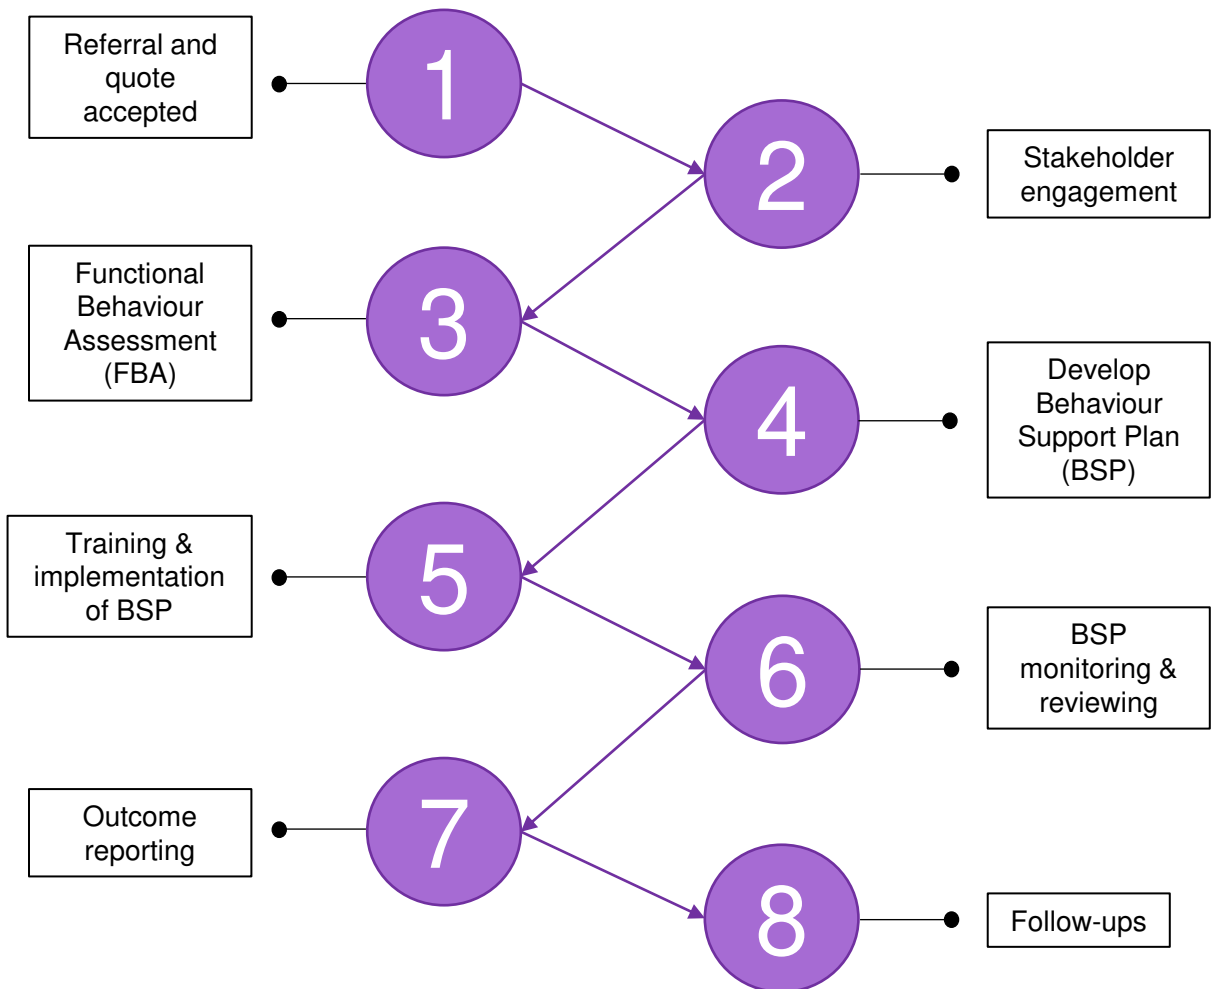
Referral and quote accepted

1

2

Stakeholder engagement

Functional Behaviour Assessment (FBA)

3

4

Develop Behaviour Support Plan (BSP)

Training & implementation of BSP

5

6

BSP monitoring & reviewing

Outcome reporting

7

8

Follow-ups